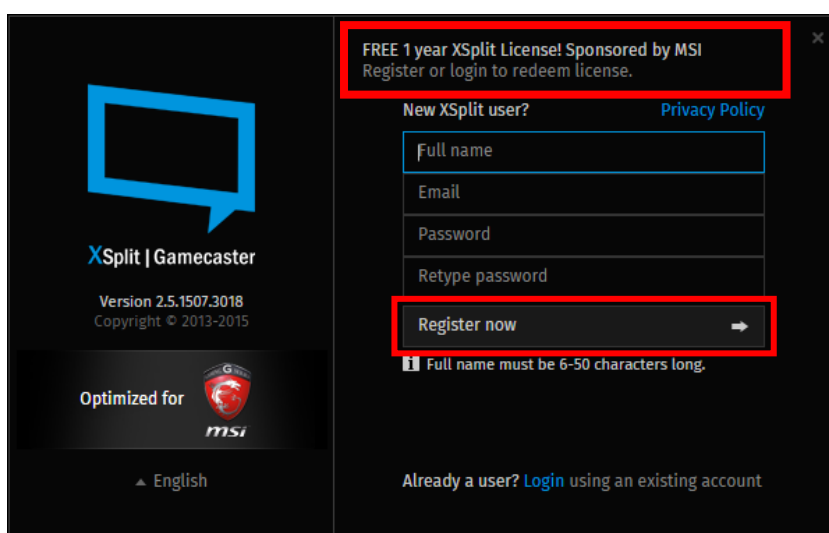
XSplit | Gamecaster

Version 2.5.1507.3018
Copyright © 2013-2015

Optimized for
msi

English

FREE 1 year XSplit License! Sponsored by MSI
Register or login to redeem license.

×

New XSplit user?
Privacy Policy

Full name
Email
Password
Retype password

Register now

Full name must be 6-50 characters long.

Already a user? Login using an existing account